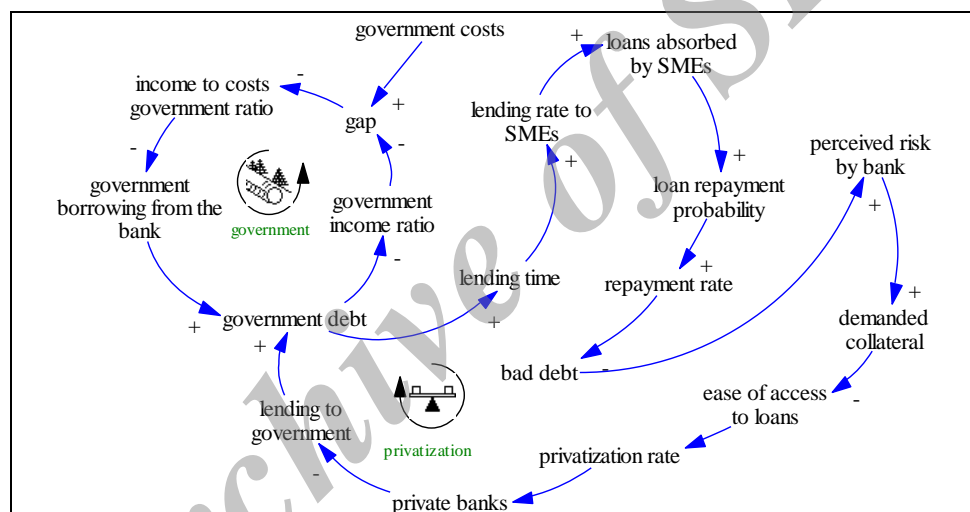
government costs

income to costs government ratio

-

gap

+

-

-

government borrowing from the bank

government

government income ratio

-

+

government debt

+

+

lending to government

privatization

-

private banks

lending rate to SMEs

+

loans absorbed by SMEs

+

lending time

+

+

loan repayment probability

+

repayment rate

bad debt

-

perceived risk by bank

+

+

demanded collateral

-

ease of access to loans

privatization rate

Archive of SID